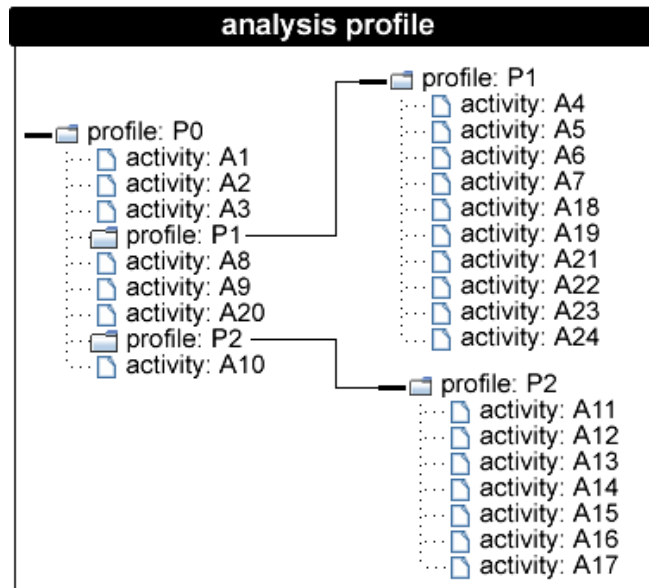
analysis profile

profile: P0
activity: A1
activity: A2
activity: A3
profile: P1
activity: A8
activity: A9
activity: A20
profile: P2
activity: A10

profile: P1
activity: A4
activity: A5
activity: A6
activity: A7
activity: A18
activity: A19
activity: A21
activity: A22
activity: A23
activity: A24

profile: P2
activity: A11
activity: A12
activity: A13
activity: A14
activity: A15
activity: A16
activity: A17